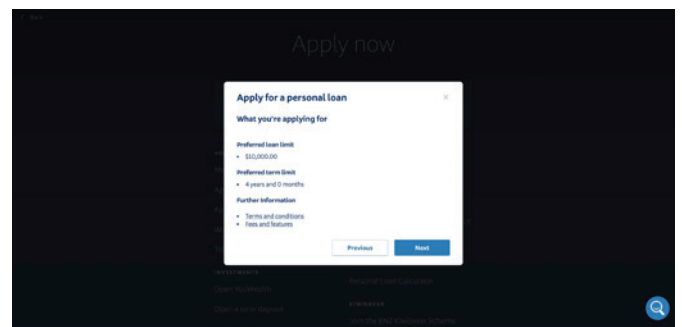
< Back

Apply now

Apply for a personal loan

×

What you're applying for

Preferred loan limit

• $10,000.00

Preferred term limit

• 4 years and 0 months

Further information

• Terms and conditions
• Fees and features

Previous

Next

INVESTMENTS

Open KiwiWealth

Open a term deposit

Personal Loan Calculator

KIWISAVER

Join the BNZ KiwiSaver Scheme